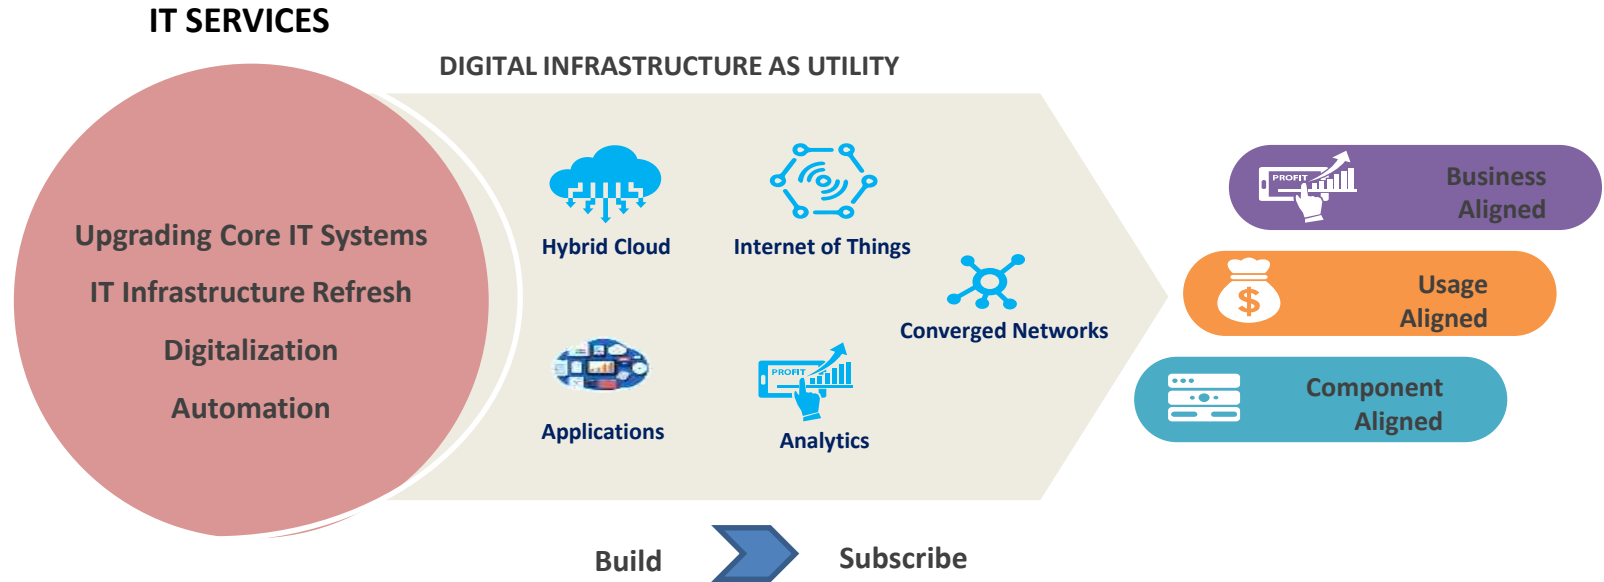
IT SERVICES

DIGITAL INFRASTRUCTURE AS UTILITY

Upgrading Core IT Systems

IT Infrastructure Refresh

Digitalization

Automation

Hybrid Cloud

Internet of Things

Converged Networks

Applications

PROFIT

Analytics

PROFIT

Business Aligned

$

Usage Aligned

Component Aligned

Build

Subscribe